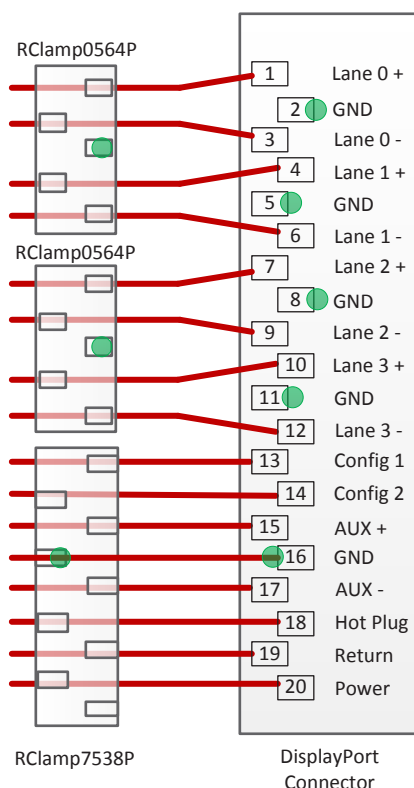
RClamp0564P

RClamp0564P

RClamp7538P

1 Lane 0 +
2 GND
3 Lane 0 -
4 Lane 1 +
5 GND
6 Lane 1 -
7 Lane 2 +
8 GND
9 Lane 2 -
10 Lane 3 +
11 GND
12 Lane 3 -
13 Config 1
14 Config 2
15 AUX +
16 GND
17 AUX -
18 Hot Plug
19 Return
20 Power

DisplayPort Connector